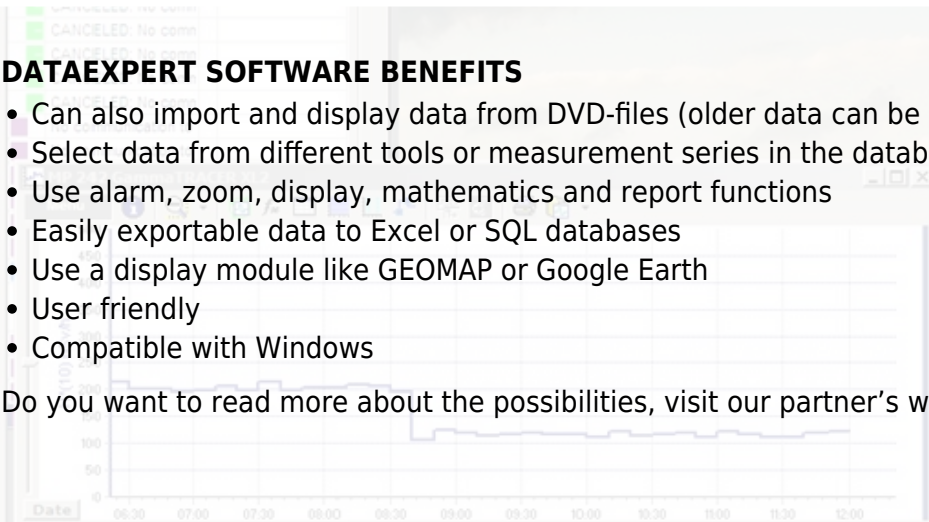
CANCELED: No comm
CANCELED: No comm
CANCELED: No comm

DATAEXPERT SOFTWARE BENEFITS

• Can also import and display data from DVD-files (older data can be
• Select data from different tools or measurement series in the datab
• Use alarm, zoom, display, mathematics and report functions
• Easily exportable data to Excel or SQL databases
• Use a display module like GEOMAP or Google Earth
• User friendly
• Compatible with Windows

Do you want to read more about the possibilities, visit our partner's w

200
150
100
50
0
Date
06:30 07:00 07:30 08:00 08:30 09:00 09:30 10:00 10:30 11:00 11:30 12:00